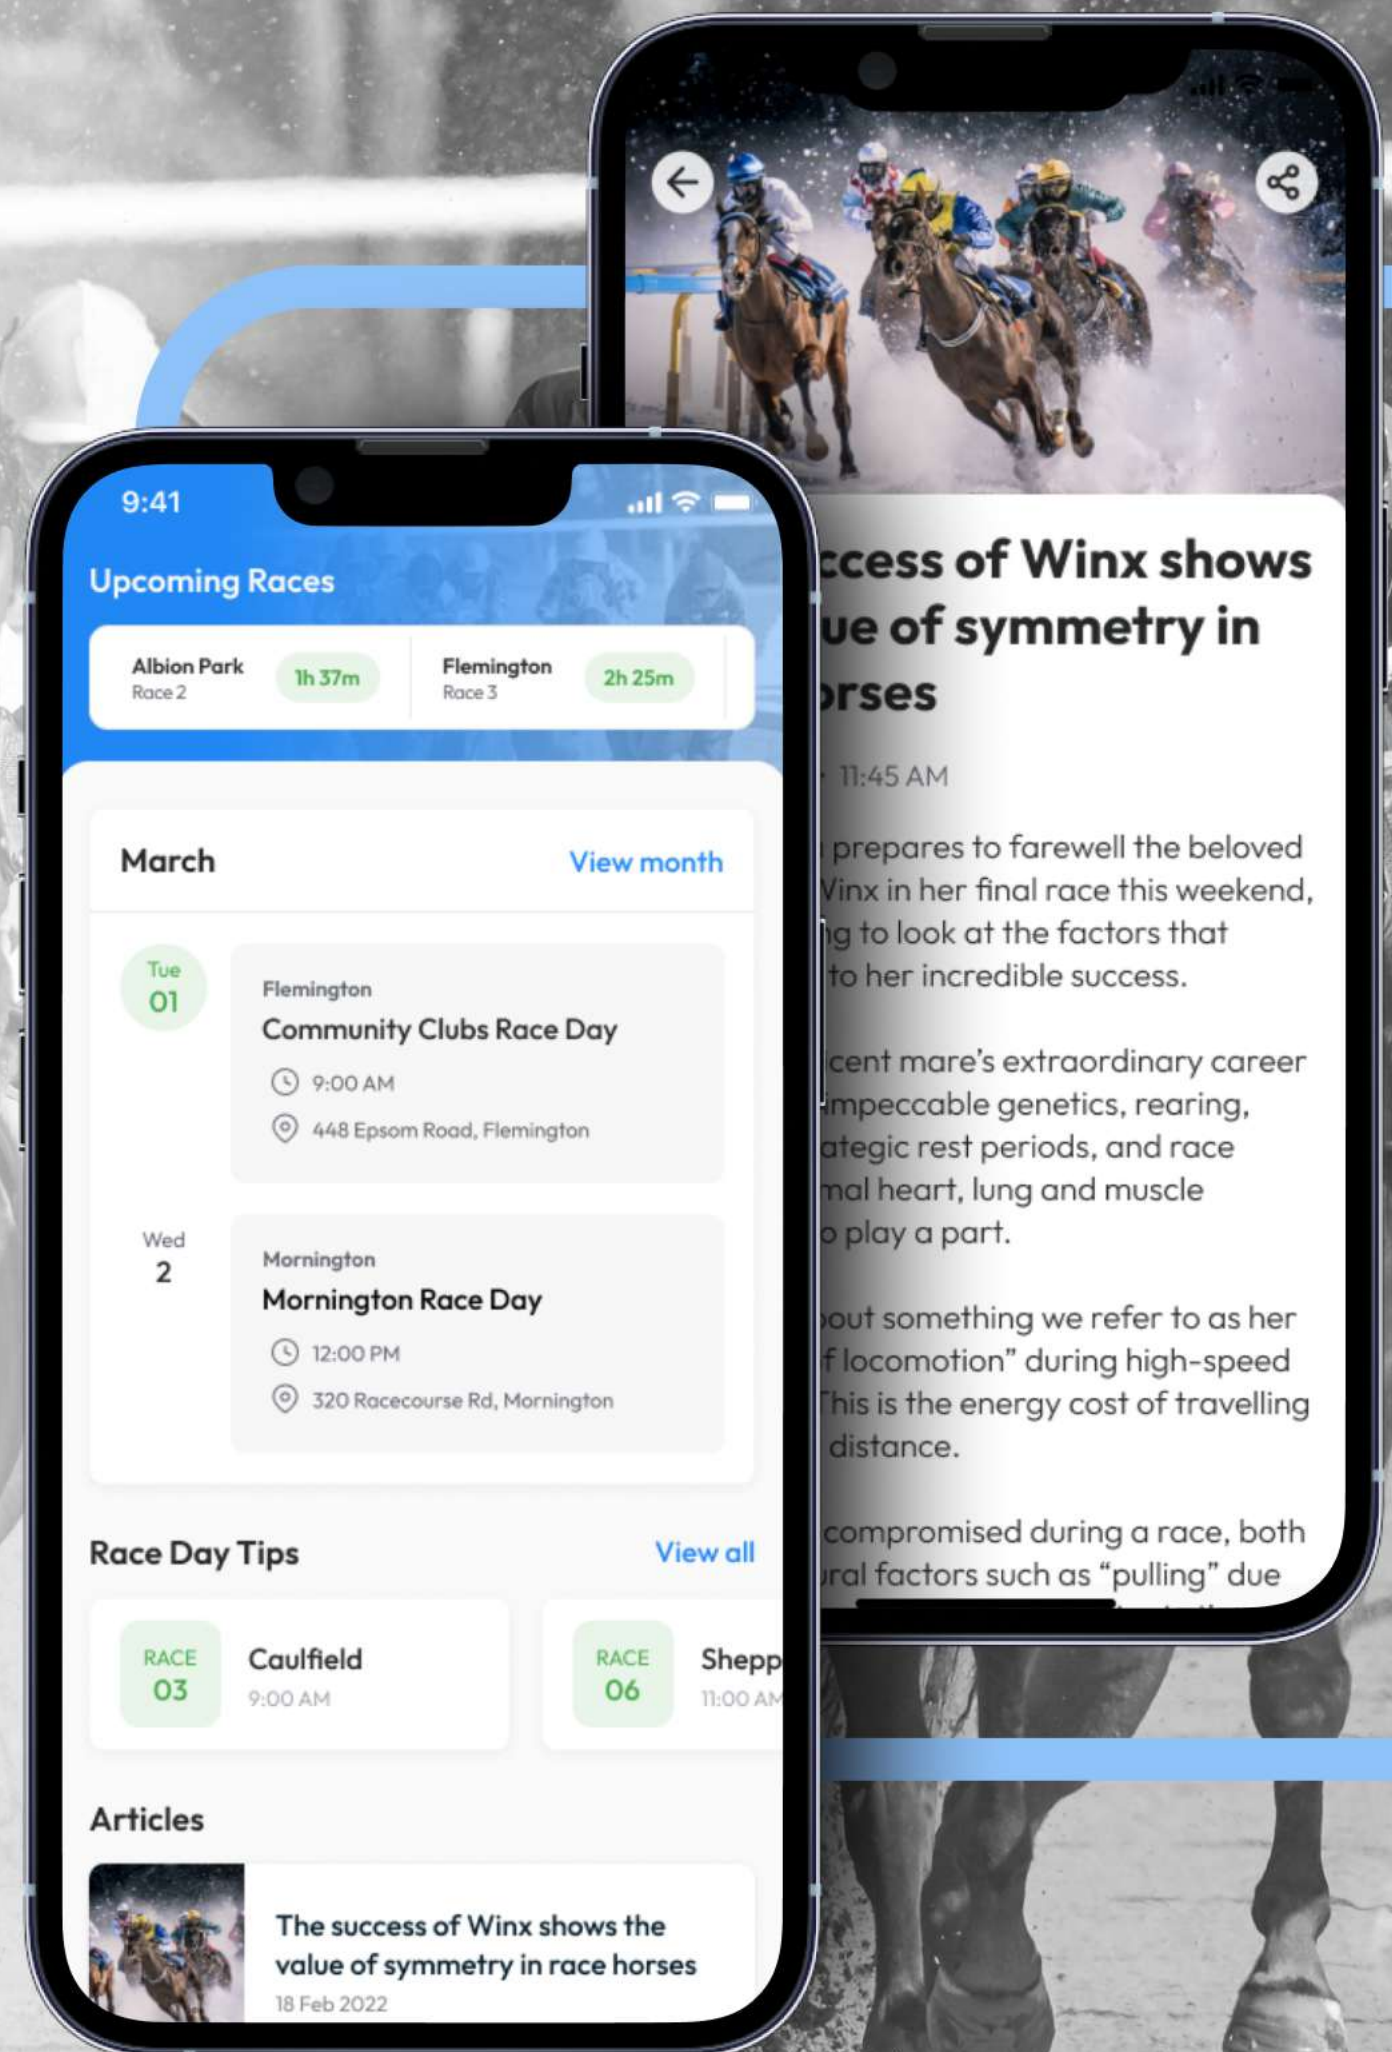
9:41

Upcoming Races

Albion Park
Race 2
1h 37m

Flemington
Race 3
2h 25m

March
View month

Tue
01

Flemington
Community Clubs Race Day
9:00 AM
448 Epsom Road, Flemington

Wed
2

Mornington
Mornington Race Day
12:00 PM
320 Racecourse Rd, Mornington

Race Day Tips
View all

RACE
03
Caulfield
9:00 AM

RACE
06
Shepp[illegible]
11:00 AM

Articles

The success of Winx shows the value of symmetry in race horses
18 Feb 2022

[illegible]ccess of Winx shows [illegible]ue of symmetry in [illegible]orses

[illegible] 11:45 AM

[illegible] prepares to farewell the beloved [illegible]inx in her final race this weekend, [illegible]g to look at the factors that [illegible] to her incredible success.

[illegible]cent mare's extraordinary career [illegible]impeccable genetics, rearing, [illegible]ategic rest periods, and race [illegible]mal heart, lung and muscle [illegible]o play a part.

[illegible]out something we refer to as her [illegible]f locomotion" during high-speed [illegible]his is the energy cost of travelling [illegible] distance.

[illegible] compromised during a race, both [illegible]ural factors such as "pulling" due